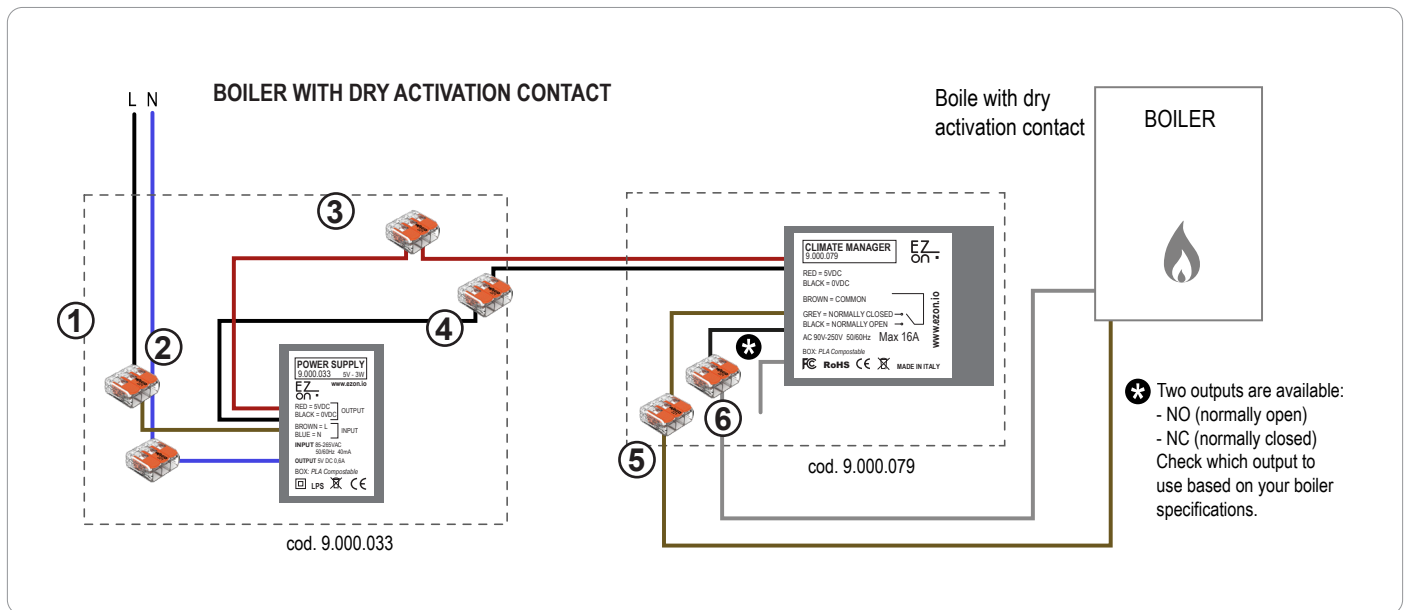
L N

BOILER WITH DRY ACTIVATION CONTACT

Boile with dry activation contact

BOILER

3

1

2

4

POWER SUPPLY
9.000.033 5V - 3W
EZ on
www.ezon.io
RED = 5VDC
BLACK = 0VDC
OUTPUT
BROWN = L
BLUE = N
INPUT
INPUT 85-265VAC 50/60Hz 40mA
OUTPUT 5V DC 0,6A
BOX: PLA Compostable
LPS CE

cod. 9.000.033

CLIMATE MANAGER
9.000.079
EZ on
RED = 5VDC
BLACK = 0VDC
BROWN = COMMON
GREY = NORMALLY CLOSED
BLACK = NORMALLY OPEN
AC 90V-250V 50/60Hz Max 16A
BOX: PLA Compostable
FC RoHS CE MADE IN ITALY
www.ezon.io

5

6

cod. 9.000.079

Two outputs are available:
- NO (normally open)
- NC (normally closed)
Check which output to use based on your boiler specifications.